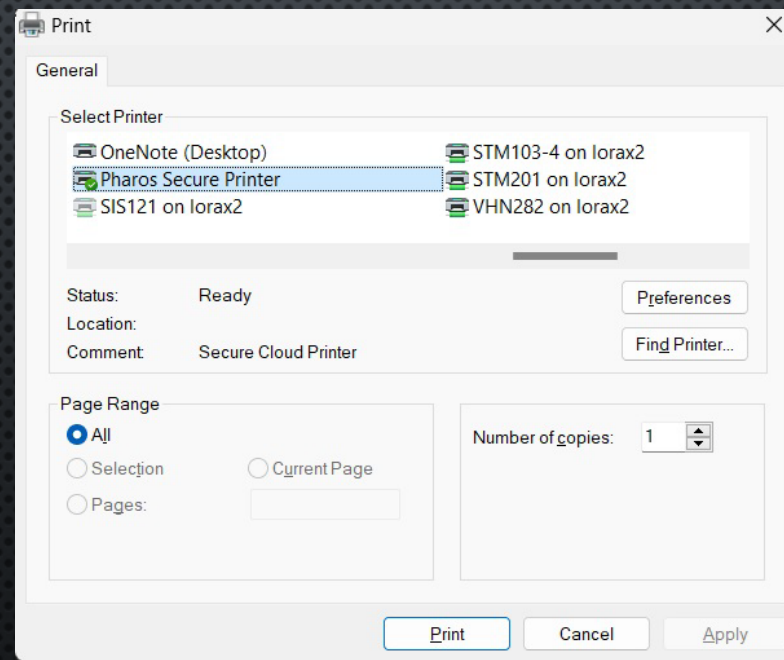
Print
×
General
Select Printer
OneNote (Desktop)
STM103-4 on lorax2
Pharos Secure Printer
STM201 on lorax2
SIS121 on lorax2
VHN282 on lorax2
Status: Ready
Location:
Comment: Secure Cloud Printer
Preferences
Find Printer...
Page Range
All
Selection
Current Page
Pages:
Number of copies: 1
Print
Cancel
Apply